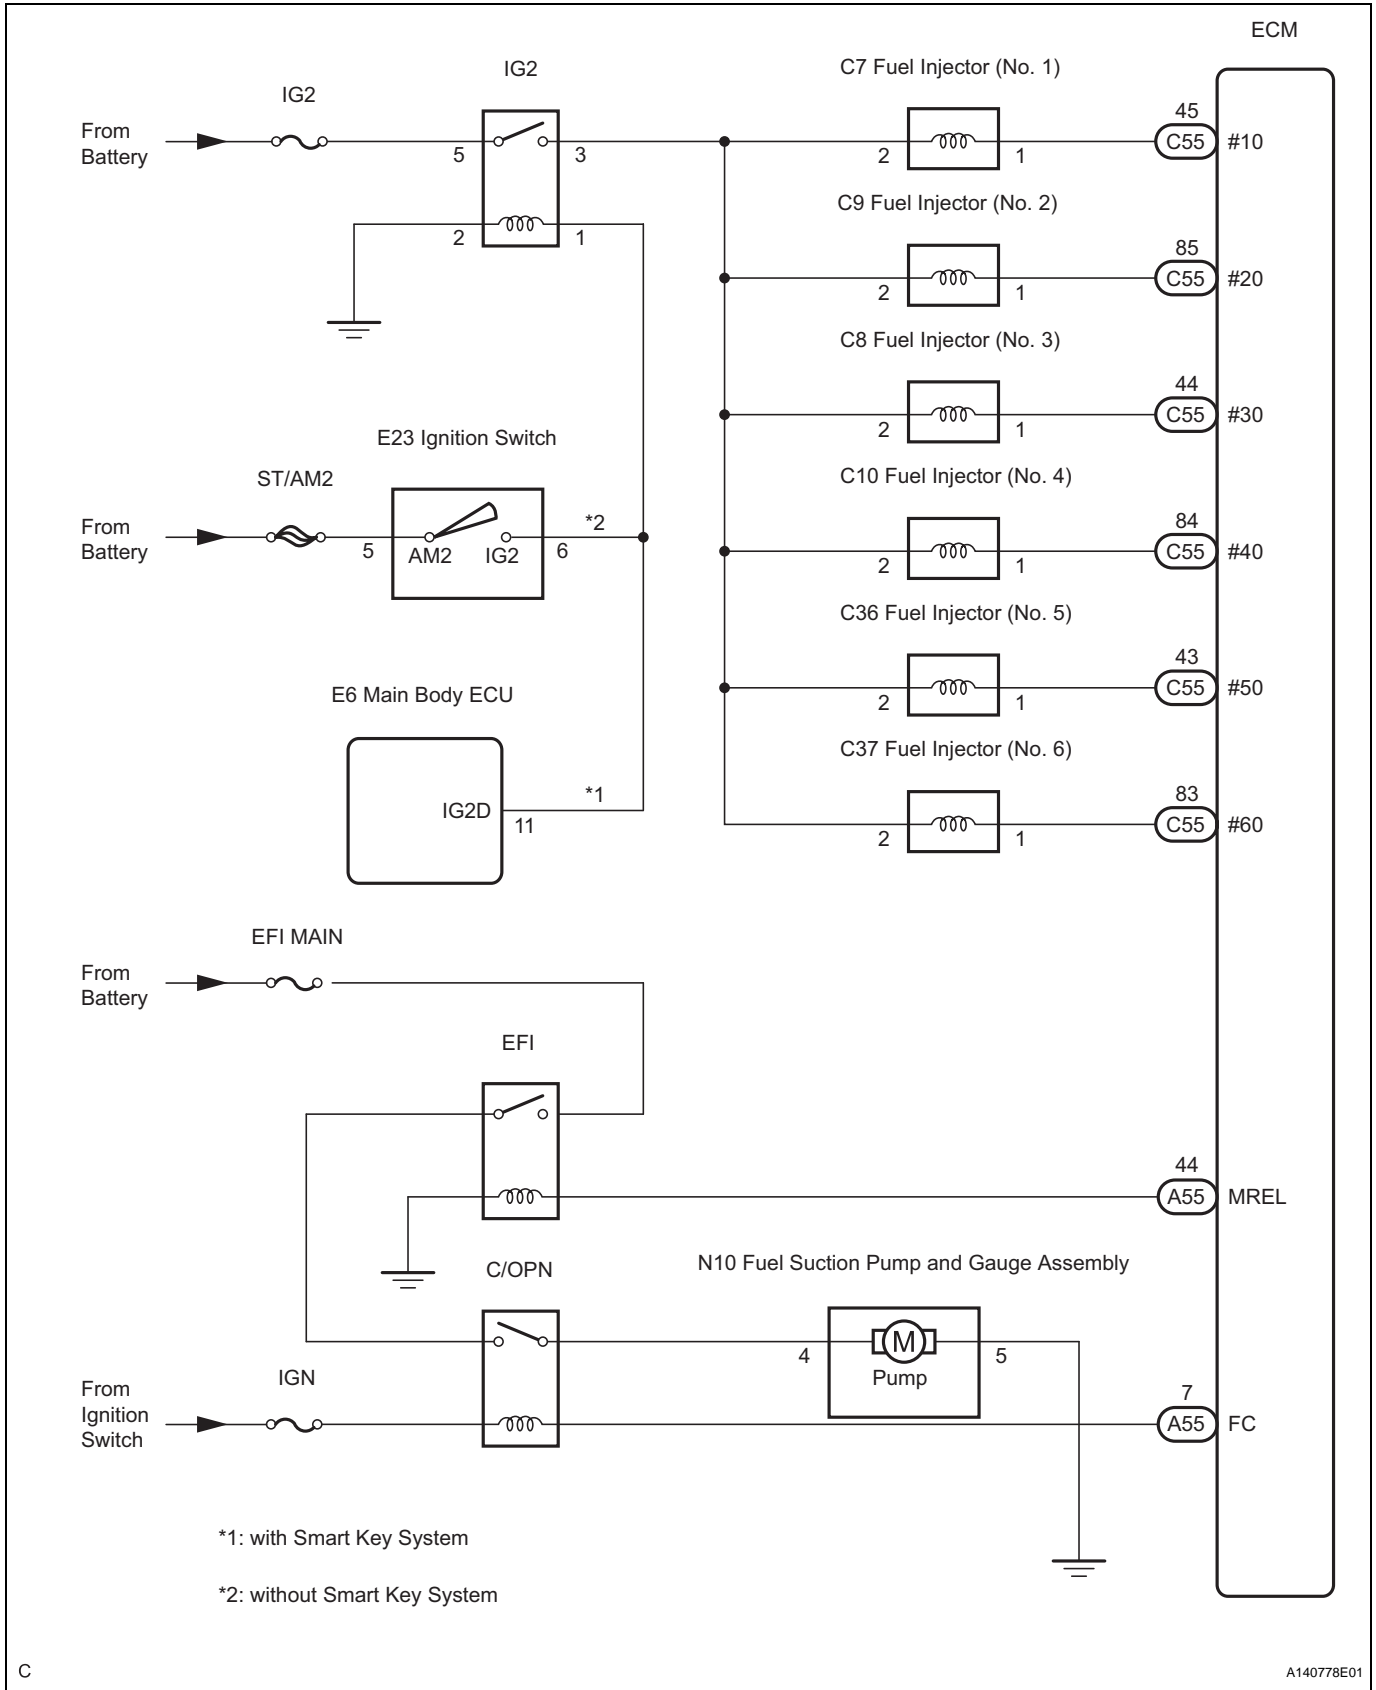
ECM

IG2

IG2

From Battery

5

3

2

1

C7 Fuel Injector (No. 1)

2

1

45

C55

#10

C9 Fuel Injector (No. 2)

2

1

85

C55

#20

C8 Fuel Injector (No. 3)

2

1

44

C55

#30

E23 Ignition Switch

ST/AM2

From Battery

5

AM2

IG2

6

*2

C10 Fuel Injector (No. 4)

2

1

84

C55

#40

C36 Fuel Injector (No. 5)

2

1

43

C55

#50

E6 Main Body ECU

IG2D

11

*1

C37 Fuel Injector (No. 6)

2

1

83

C55

#60

EFI MAIN

From Battery

EFI

44

A55

MREL

C/OPN

N10 Fuel Suction Pump and Gauge Assembly

M

Pump

4

5

IGN

From Ignition Switch

7

A55

FC

*1: with Smart Key System

*2: without Smart Key System

C

A140778E01